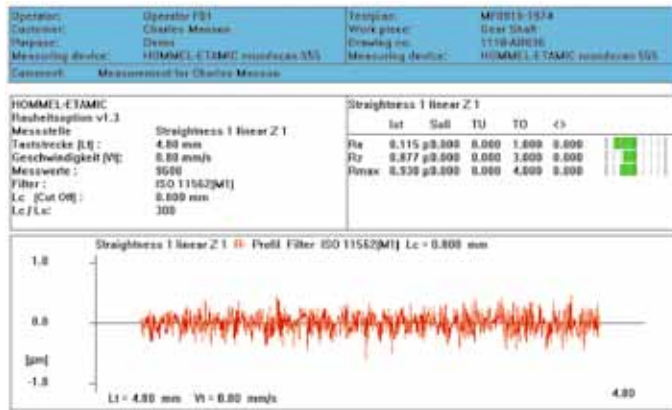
| | | | |
|---|---|---|---|
| Operator: | Operator FS1 | Testplan: | MF0915-1974 |
| Customer: | Charles Messon | Work piece: | Gear Shaft |
| Purpose: | Demo | Drawing no: | 1118-AH036 |
| Measuring device: | HOMMEL-ETAMIC nanoscan 855 | Measuring device: | HOMMEL-ETAMIC nanoscan 855 |

Comment: Measurement for Charles Messon

HOMMEL-ETAMIC
Rauheitsoption v1.3
Messstelle: Straightness 1 linear Z 1
Taststrecke [Lt]: 4.80 mm
Geschwindigkeit [Vt]: 0.80 mm/s
Messwerte: 9600
Filter: ISO 11562[M1]
Lc (Cut Off): 0.800 mm
Lc / Ls: 300

Straightness 1 linear Z 1

| | Ist | Soll | TU | TO | <> |
|---|---|---|---|---|---|
| Ra | 0.115 µ | 0.000 | 0.000 | 1.000 | 0.000 |
| Rz | 0.877 µ | 0.000 | 0.000 | 3.000 | 0.000 |
| Rmax | 0.930 µ | 0.000 | 0.000 | 4.000 | 0.000 |

Straightness 1 linear Z 1 R-Profil Filter ISO 11562[M1] Lc = 0.800 mm

1.0

0.0

[µm]

-1.0

Lt = 4.80 mm Vt = 0.80 mm/s

4.80